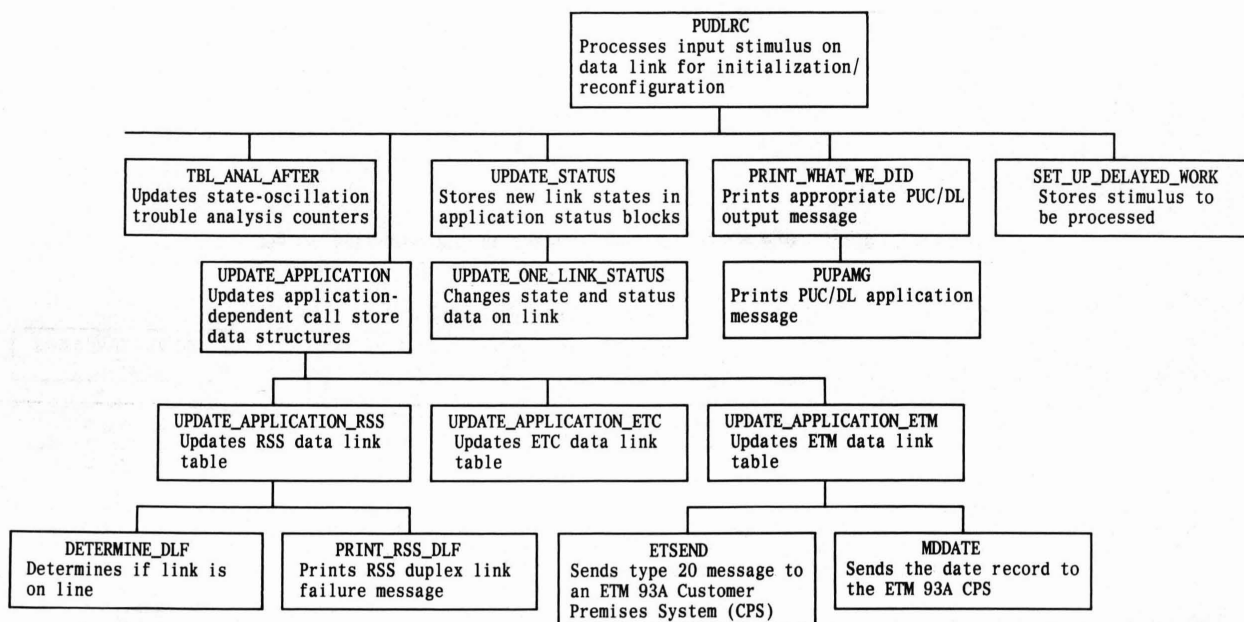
PUDLRC
Processes input stimulus on data link for initialization/ reconfiguration

TBL_ANAL_AFTER
Updates state-oscillation trouble analysis counters

UPDATE_STATUS
Stores new link states in application status blocks

PRINT_WHAT_WE_DID
Prints appropriate PUC/DL output message

SET_UP_DELAYED_WORK
Stores stimulus to be processed

UPDATE_APPLICATION
Updates application-dependent call store data structures

UPDATE_ONE_LINK_STATUS
Changes state and status data on link

PUPAMG
Prints PUC/DL application message

UPDATE_APPLICATION_RSS
Updates RSS data link table

UPDATE_APPLICATION_ETC
Updates ETC data link table

UPDATE_APPLICATION_ETM
Updates ETM data link table

DETERMINE_DLF
Determines if link is on line

PRINT_RSS_DLF
Prints RSS duplex link failure message

ETSEND
Sends type 20 message to an ETM 93A Customer Premises System (CPS)

MDDATE
Sends the date record to the ETM 93A CPS